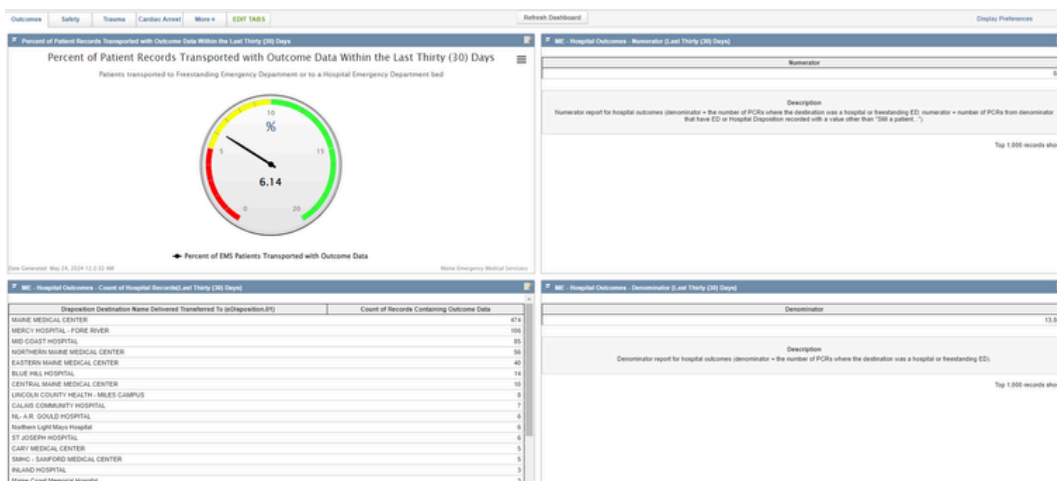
Outcomes Safety Trauma Cardiac Arrest More ▾ EDIT TABS

Refresh Dashboard

Display Preferences

Percent of Patient Records Transported with Outcome Data Within the Last Thirty (30) Days

Percent of Patient Records Transported with Outcome Data Within the Last Thirty (30) Days

Patients transported to Freestanding Emergency Department or to a Hospital Emergency Department bed

10

%

5

15

6.14

0

20

Percent of EMS Patients Transported with Outcome Data

Date Generated: May 24, 2024 12:2:32 AM

Maine Emergency Medical Services

ME - Hospital Outcomes - Numerator (Last Thirty (30) Days)

| Numerator |
|---|
| 0 |

Description

Numerator report for hospital outcomes (denominator = the number of PCRs where the destination was a hospital or freestanding ED; numerator = number of PCRs from denominator that have ED or Hospital Disposition recorded with a value other than "Still a patient...")

Top 1,000 records sho

ME - Hospital Outcomes - Count of Hospital Records(Last Thirty (30) Days)

| Disposition Destination Name Delivered Transferred To (eDisposition.01) | Count of Records Containing Outcome Data |
|---|---|
| MAINE MEDICAL CENTER | 474 |
| MERCY HOSPITAL - FORE RIVER | 106 |
| MID COAST HOSPITAL | 85 |
| NORTHERN MAINE MEDICAL CENTER | 56 |
| EASTERN MAINE MEDICAL CENTER | 40 |
| BLUE HILL HOSPITAL | 14 |
| CENTRAL MAINE MEDICAL CENTER | 10 |
| LINCOLN COUNTY HEALTH - MILES CAMPUS | 8 |
| CALAIS COMMUNITY HOSPITAL | 7 |
| NL- A.R. GOULD HOSPITAL | 6 |
| Northern Light Mayo Hospital | 6 |
| ST JOSEPH HOSPITAL | 6 |
| CARY MEDICAL CENTER | 5 |
| SMHC - SANFORD MEDICAL CENTER | 5 |
| INLAND HOSPITAL | 3 |
| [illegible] | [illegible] |

ME - Hospital Outcomes - Denominator (Last Thirty (30) Days)

| Denominator |
|---|
| 13.5 |

Description

Denominator report for hospital outcomes (denominator = the number of PCRs where the destination was a hospital or freestanding ED).

Top 1,000 records sho